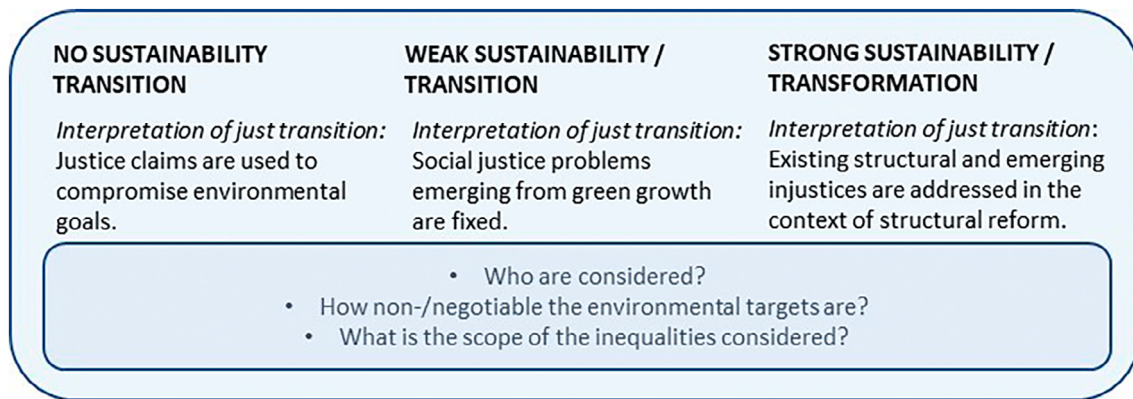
NO SUSTAINABILITY TRANSITION

*Interpretation of just transition:* Justice claims are used to compromise environmental goals.

WEAK SUSTAINABILITY / TRANSITION

*Interpretation of just transition:* Social justice problems emerging from green growth are fixed.

STRONG SUSTAINABILITY / TRANSFORMATION

*Interpretation of just transition*: Existing structural and emerging injustices are addressed in the context of structural reform.

• Who are considered?
• How non-/negotiable the environmental targets are?
• What is the scope of the inequalities considered?